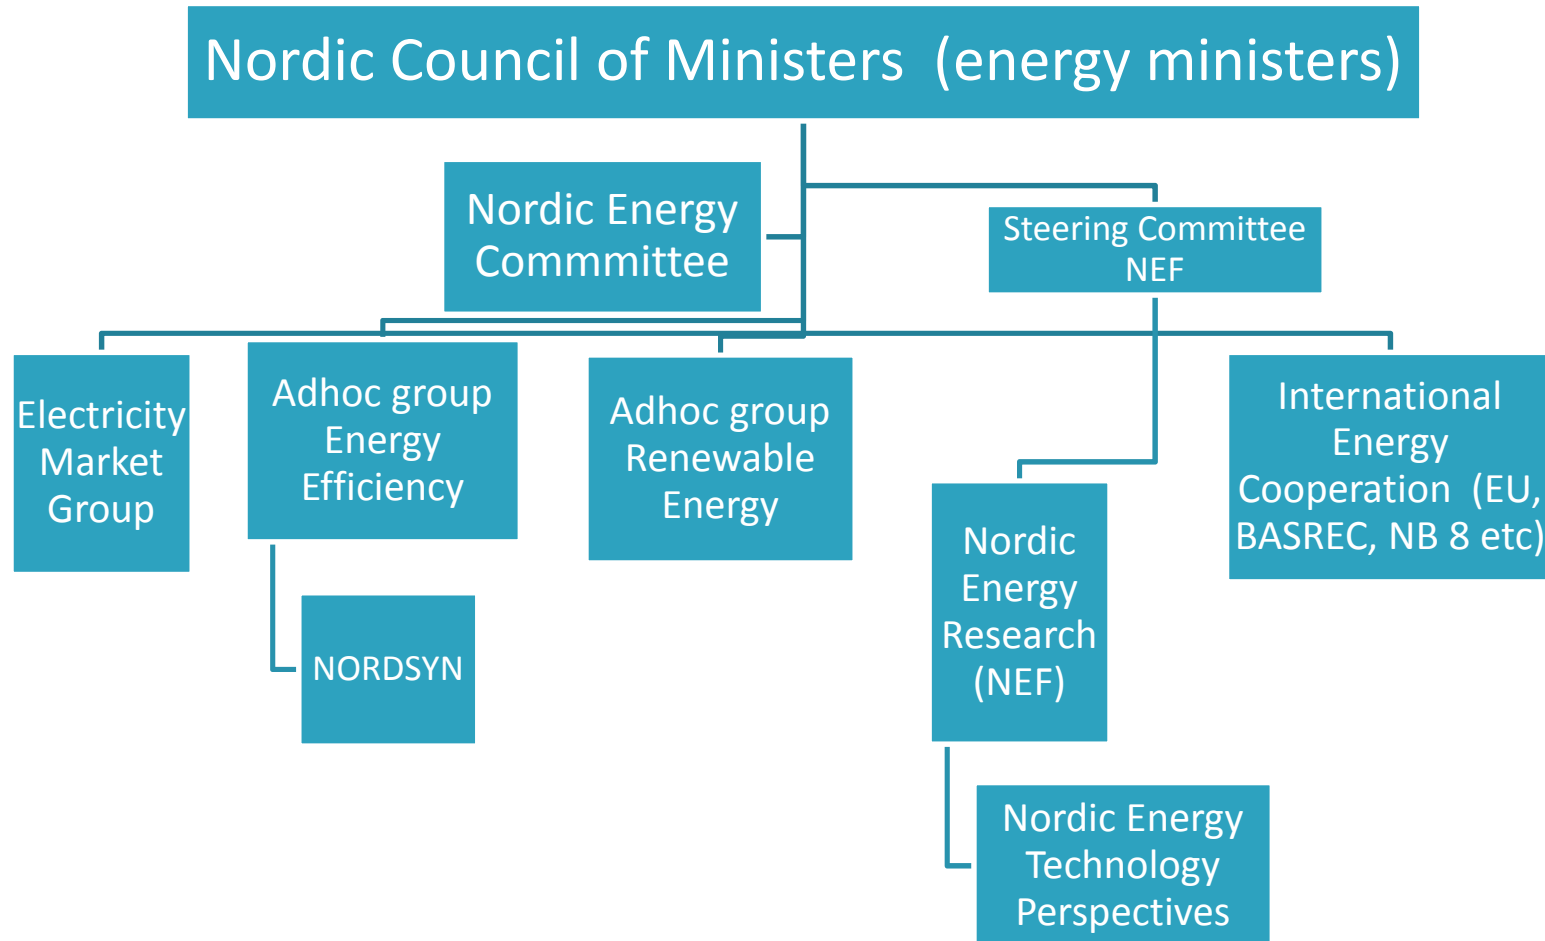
Nordic Council of Ministers (energy ministers)

Nordic Energy Commmittee

Steering Committee NEF

Electricity Market Group

Adhoc group Energy Efficiency

Adhoc group Renewable Energy

International Energy Cooperation (EU, BASREC, NB 8 etc)

NORDSYN

Nordic Energy Research (NEF)

Nordic Energy Technology Perspectives